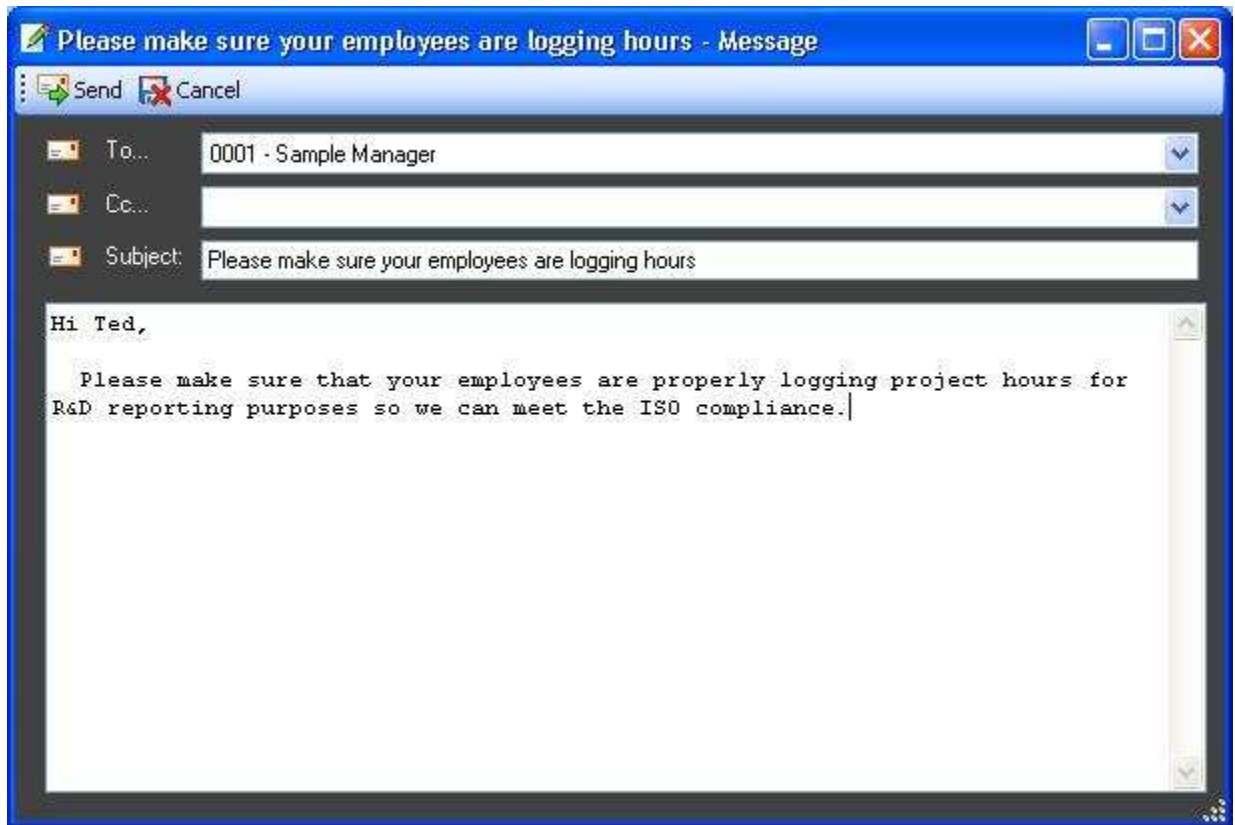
Please make sure your employees are logging hours - Message

Send Cancel

To... 0001 - Sample Manager

Cc...

Subject: Please make sure your employees are logging hours

Hi Ted,

Please make sure that your employees are properly logging project hours for R&D reporting purposes so we can meet the ISO compliance.